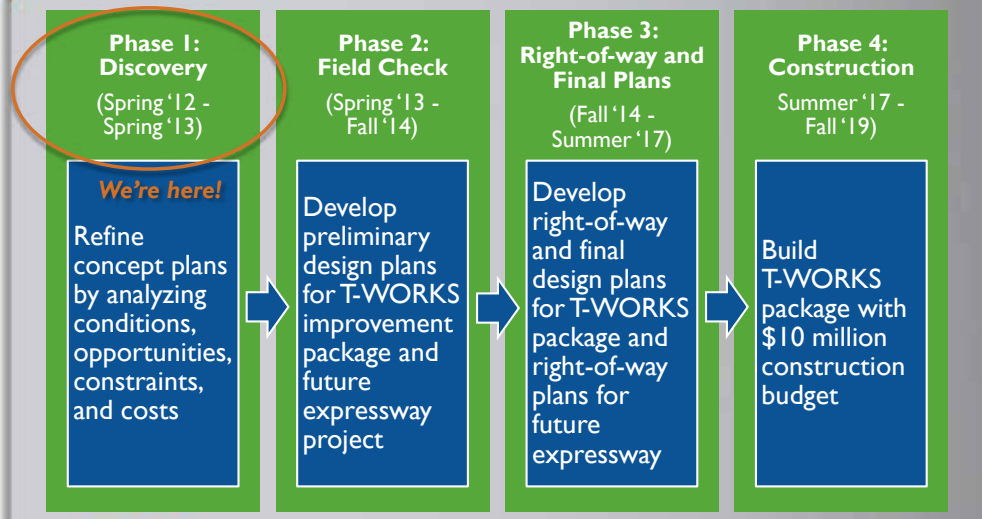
Phase 1: Discovery

(Spring '12 - Spring '13)

We're here!

Refine concept plans by analyzing conditions, opportunities, constraints, and costs

Phase 2: Field Check

(Spring '13 - Fall '14)

Develop preliminary design plans for T-WORKS improvement package and future expressway project

Phase 3: Right-of-way and Final Plans

(Fall '14 - Summer '17)

Develop right-of-way and final design plans for T-WORKS package and right-of-way plans for future expressway

Phase 4: Construction

Summer '17 - Fall '19)

Build T-WORKS package with $10 million construction budget